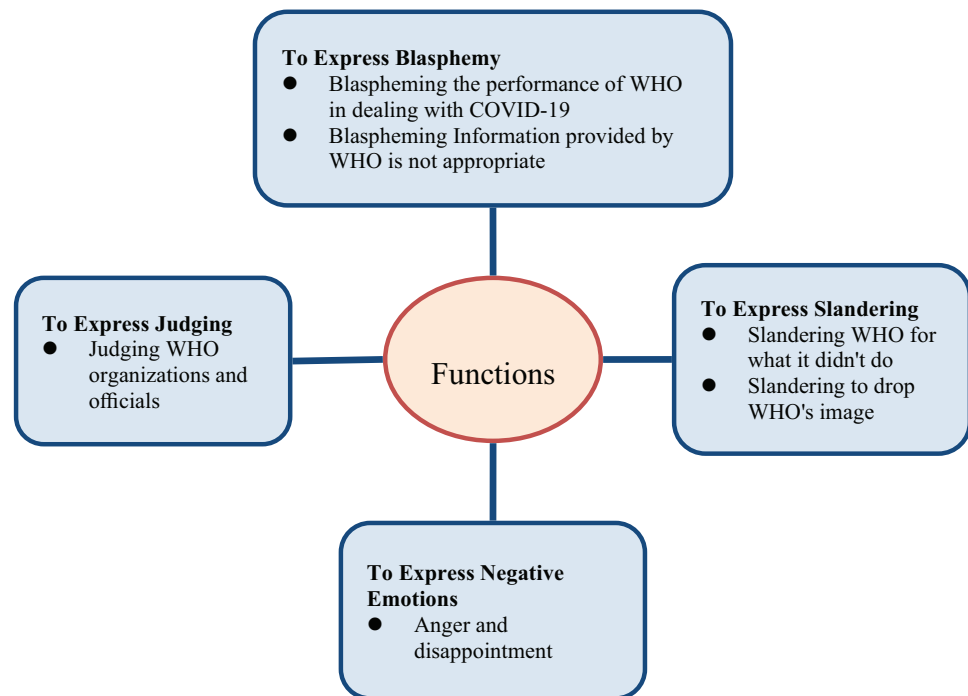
**To Express Blasphemy**
- Blaspheming the performance of WHO in dealing with COVID-19
- Blaspheming Information provided by WHO is not appropriate

**To Express Judging**
- Judging WHO organizations and officials

Functions

**To Express Slandering**
- Slandering WHO for what it didn't do
- Slandering to drop WHO's image

**To Express Negative Emotions**
- Anger and disappointment